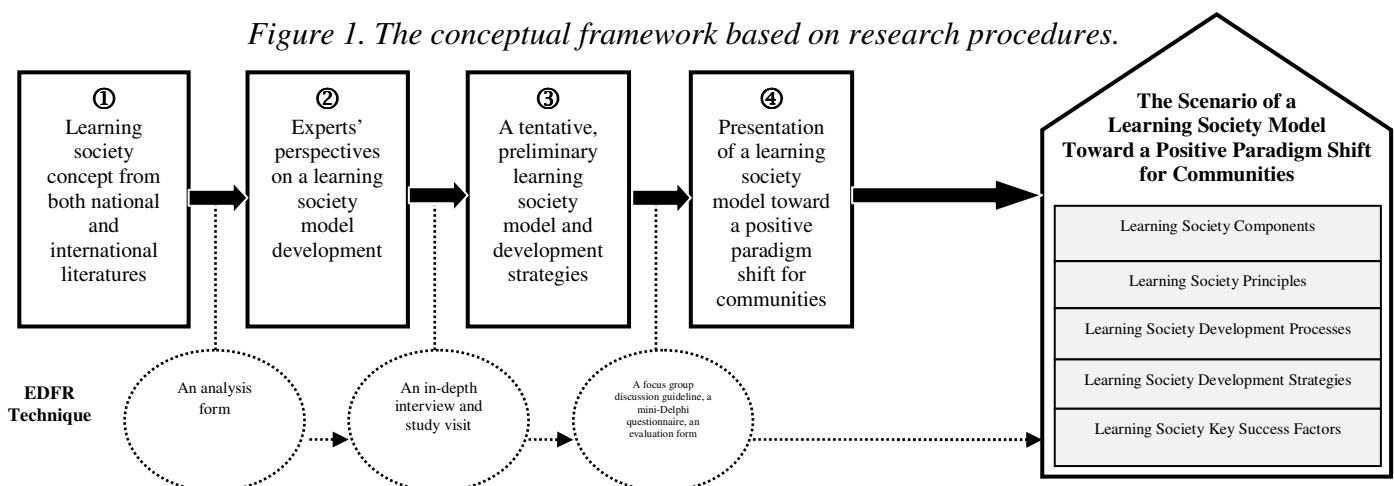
Figure 1. The conceptual framework based on research procedures.

①
Learning society concept from both national and international literatures

②
Experts' perspectives on a learning society model development

③
A tentative, preliminary learning society model and development strategies

④
Presentation of a learning society model toward a positive paradigm shift for communities

The Scenario of a Learning Society Model Toward a Positive Paradigm Shift for Communities

Learning Society Components

Learning Society Principles

Learning Society Development Processes

Learning Society Development Strategies

Learning Society Key Success Factors

EDFR Technique

An analysis form

An in-depth interview and study visit

A focus group discussion guideline, a mini-Delphi questionnaire, an evaluation form